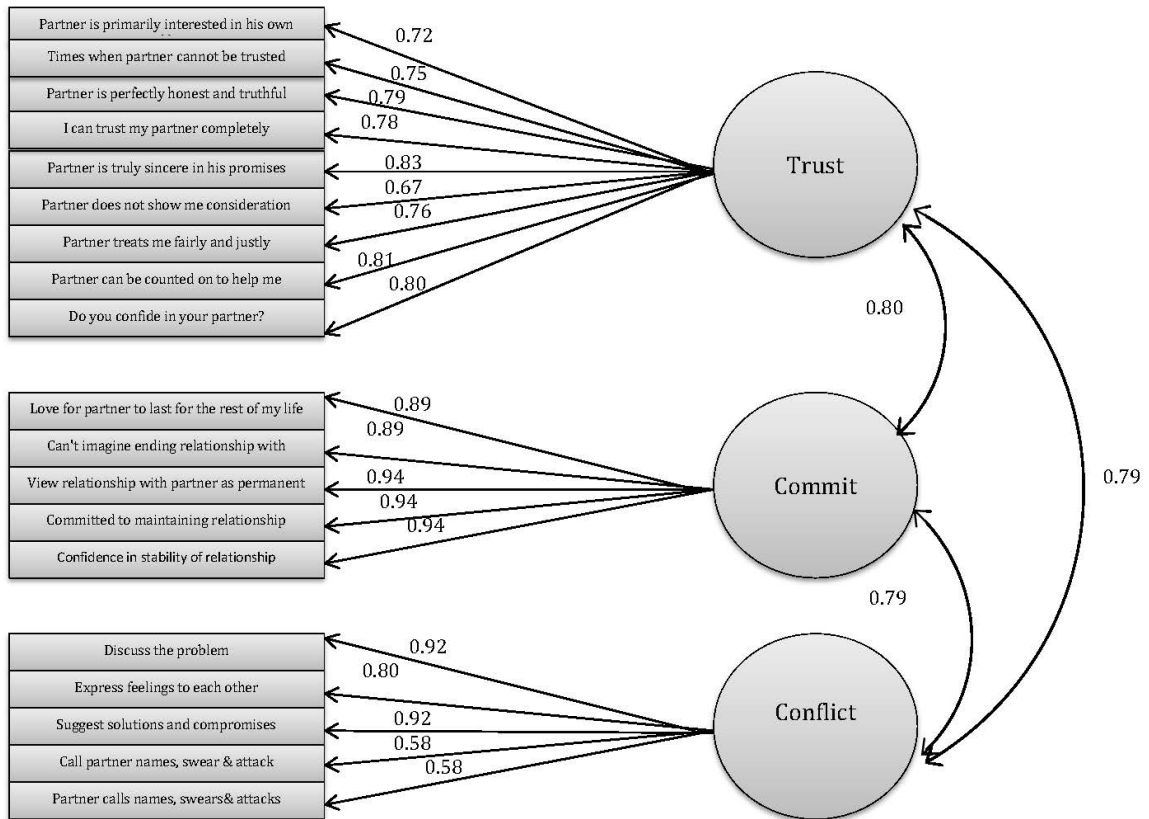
Partner is primarily interested in his own
Times when partner cannot be trusted
Partner is perfectly honest and truthful
I can trust my partner completely
Partner is truly sincere in his promises
Partner does not show me consideration
Partner treats me fairly and justly
Partner can be counted on to help me
Do you confide in your partner?

0.72
0.75
0.79
0.78
0.83
0.67
0.76
0.81
0.80

Trust

0.80

Love for partner to last for the rest of my life
Can't imagine ending relationship with
View relationship with partner as permanent
Committed to maintaining relationship
Confidence in stability of relationship

0.89
0.89
0.94
0.94
0.94

Commit

0.79

0.79

Discuss the problem
Express feelings to each other
Suggest solutions and compromises
Call partner names, swear & attack
Partner calls names, swears& attacks

0.92
0.80
0.92
0.58
0.58

Conflict